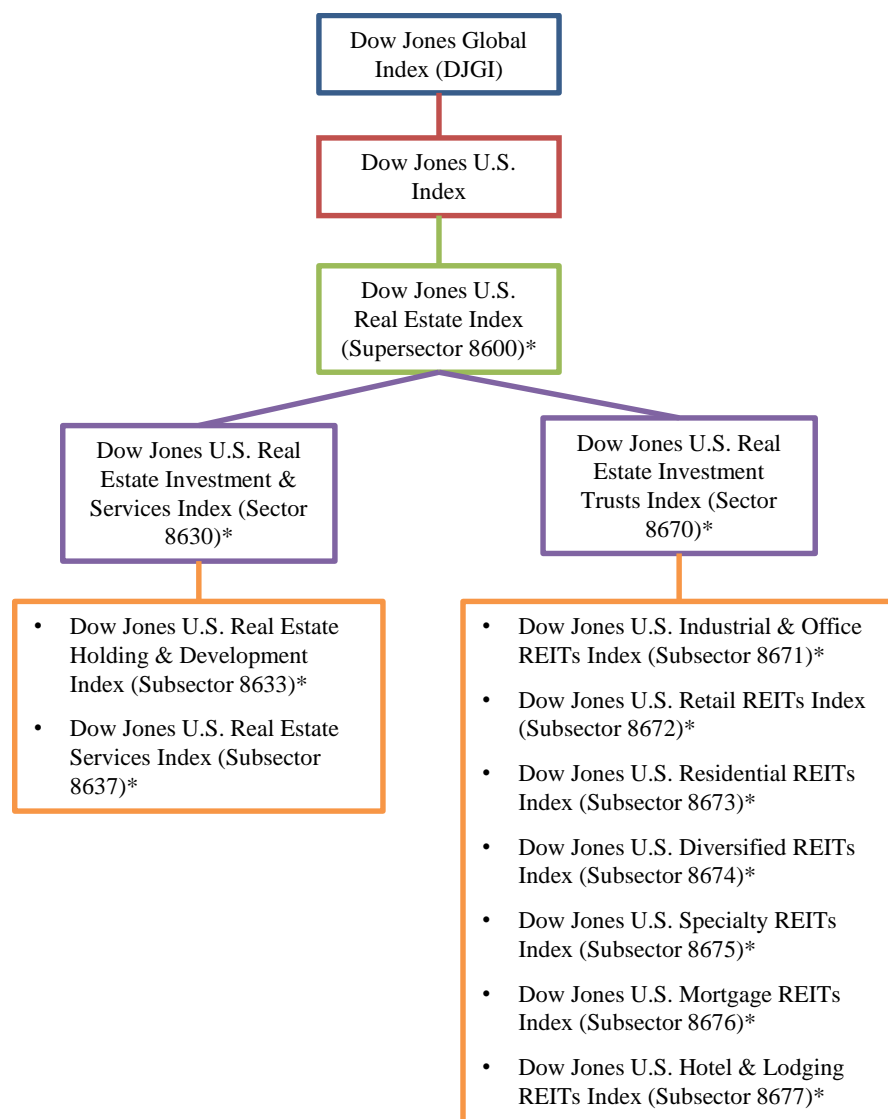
Dow Jones Global Index (DJGI)

Dow Jones U.S. Index

Dow Jones U.S. Real Estate Index (Supersector 8600)*

Dow Jones U.S. Real Estate Investment & Services Index (Sector 8630)*

Dow Jones U.S. Real Estate Investment Trusts Index (Sector 8670)*

• Dow Jones U.S. Real Estate Holding & Development Index (Subsector 8633)*
• Dow Jones U.S. Real Estate Services Index (Subsector 8637)*

• Dow Jones U.S. Industrial & Office REITs Index (Subsector 8671)*
• Dow Jones U.S. Retail REITs Index (Subsector 8672)*
• Dow Jones U.S. Residential REITs Index (Subsector 8673)*
• Dow Jones U.S. Diversified REITs Index (Subsector 8674)*
• Dow Jones U.S. Specialty REITs Index (Subsector 8675)*
• Dow Jones U.S. Mortgage REITs Index (Subsector 8676)*
• Dow Jones U.S. Hotel & Lodging REITs Index (Subsector 8677)*